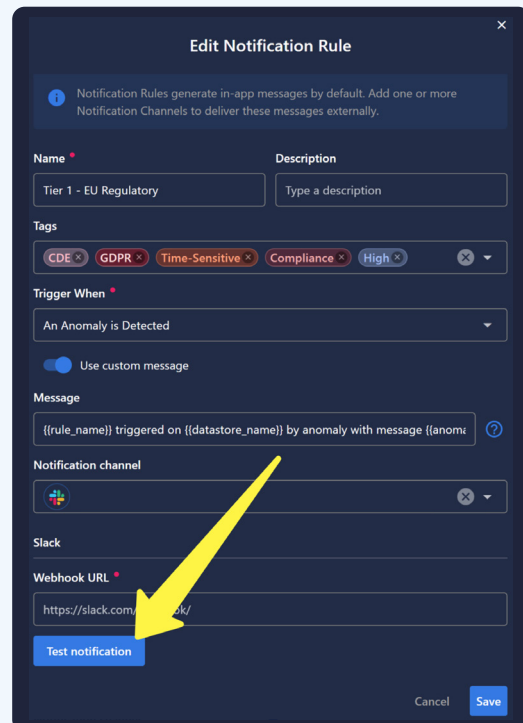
Edit Notification Rule

Notification Rules generate in-app messages by default. Add one or more Notification Channels to deliver these messages externally.

Name *
Tier 1 - EU Regulatory

Description
Type a description

Tags
CDE GDPR Time-Sensitive Compliance High

Trigger When *
An Anomaly is Detected

Use custom message

Message
{{rule_name}} triggered on {{datastore_name}} by anomaly with message {{anoma

Notification channel

Slack

Webhook URL *
https://slack.com/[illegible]ok/

Test notification

Cancel Save